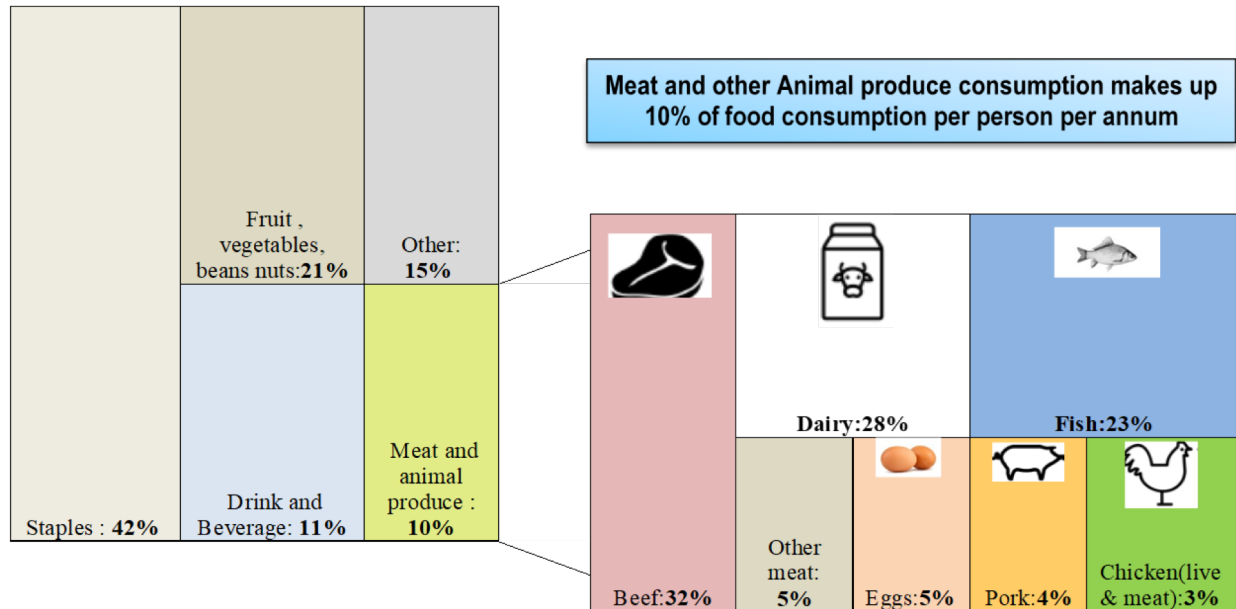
Meat and other Animal produce consumption makes up 10% of food consumption per person per annum

Staples : **42%**

Fruit , vegetables, beans nuts:**21%**

Other: **15%**

Drink and Beverage: **11%**

Meat and animal produce : **10%**

Beef:**32%**

Dairy:**28%**

Fish:**23%**

Other meat: **5%**

Eggs:**5%**

Pork:**4%**

Chicken(live & meat):**3%**